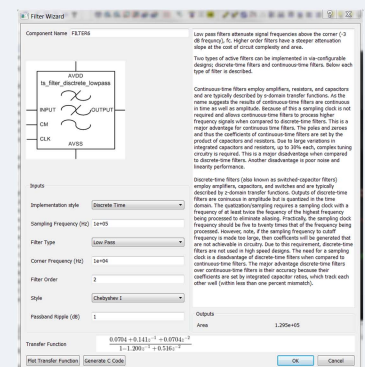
Filter Wizard

Component Name FILTER6

AVDD
ts_filter_discrete_lowpass
INPUT
OUTPUT
CM
CLK
AVSS

Inputs

Implementation style Discrete Time

Sampling Frequency (Hz) 1e+05

Filter Type Low Pass

Corner Frequency (Hz) 1e+04

Filter Order 2

Style Chebyshev I

Passband Ripple (dB) 1

Transfer Function $\frac{0.0704 + 0.141z^{-1} + 0.0704z^{-2}}{1 - 1.20z^{-1} + 0.516z^{-2}}$

Plot Transfer Function Generate C Code

Low pass filters attenuate signal frequencies above the corner (-3 dB frequency), fc. Higher order filters have a steeper attenuation slope at the cost of circuit complexity and area.

Two types of active filters can be implemented in via-configurable designs; discrete-time filters and continuous-time filters. Below each type of filter is described.

Continuous-time filters employ amplifiers, resistors, and capacitors and are typically described by s-domain transfer functions. As the name suggests the results of continuous-time filters are continuous in time as well as amplitude. Because of this a sampling clock is not required and allows continuous-time filters to process higher frequency signals when compared to discrete-time filters. This is a major advantage for continuous-time filters. The poles and zeroes and thus the coefficients of continuous-time filters are set by the product of capacitors and resistors. Due to large variations in integrated capacitors and resistors, up to 30% each, complex tuning circuitry is required. This is a major disadvantage when compared to discrete-time filters. Another disadvantage is poor noise and linearity performance.

Discrete-time filters (also known as switched-capacitor filters) employ amplifiers, capacitors, and switches and are typically described by z-domain transfer functions. Outputs of discrete-time filters are continuous in amplitude but is quantized in the time domain. The quantization/sampling requires a sampling clock with a frequency of at least twice the frequency of the highest frequency being processed to eliminate aliasing. Practically, the sampling clock frequency should be five to twenty times that of the frequency being processed. However, note, if the sampling frequency to cutoff frequency is made too large, then coefficients will be generated that are not achievable in circuitry. Due to this requirement, discrete-time filters are not used in high speed designs. The need for a sampling clock is a disadvantage of discrete-time filters when compared to continuous-time filters. The major advantage discrete-time filters over continuous-time filters is their accuracy because their coefficients are set by integrated capacitor ratios, which track each other well (within less than one percent mismatch).

Outputs
Area 1.295e+05

OK Cancel